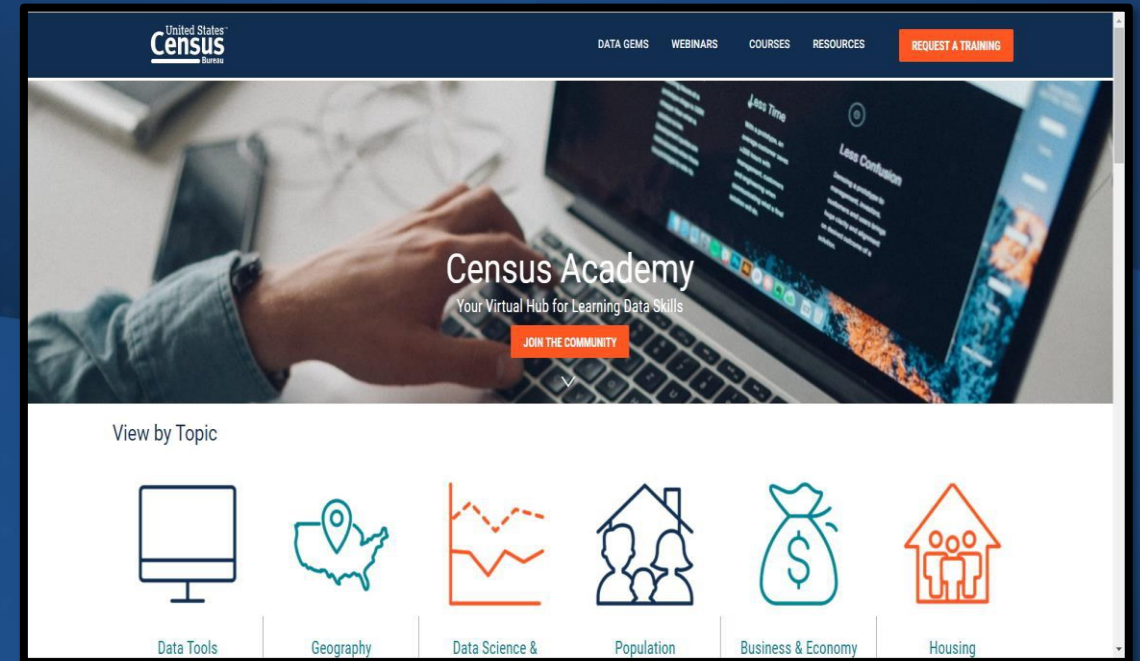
United States Census Bureau

DATA GEMS WEBINARS COURSES RESOURCES REQUEST A TRAINING

Less Time

Less Confusion

Census Academy

Your Virtual Hub for Learning Data Skills

JOIN THE COMMUNITY

View by Topic

Data Tools

Geography

Data Science &

Population

Business & Economy

Housing